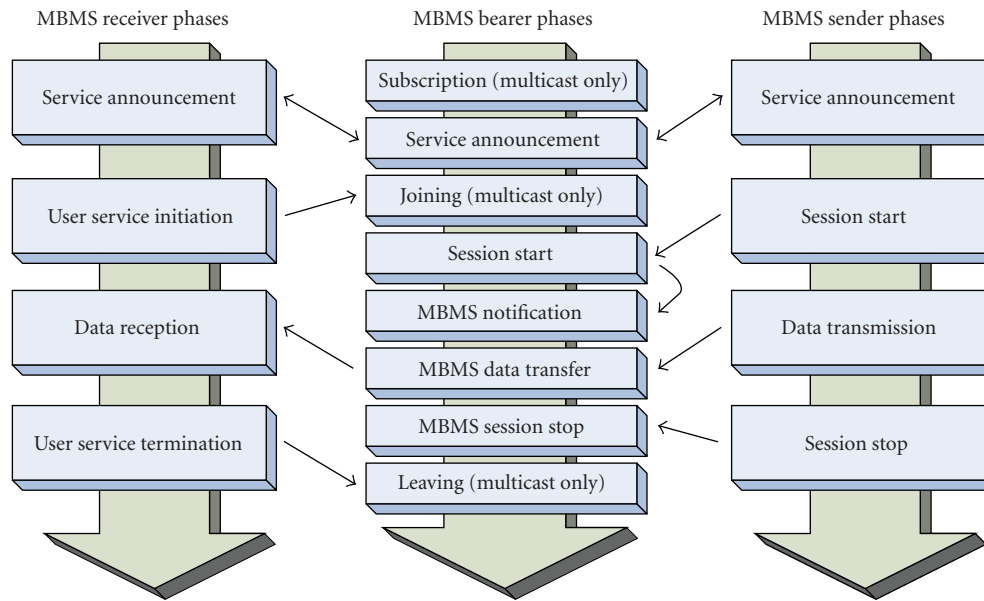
MBMS receiver phases

Service announcement

User service initiation

Data reception

User service termination

MBMS bearer phases

Subscription (multicast only)

Service announcement

Joining (multicast only)

Session start

MBMS notification

MBMS data transfer

MBMS session stop

Leaving (multicast only)

MBMS sender phases

Service announcement

Session start

Data transmission

Session stop